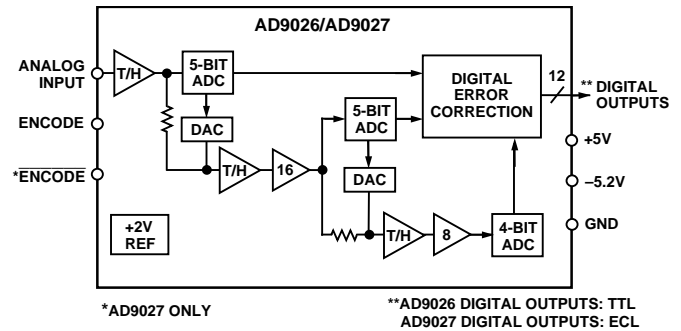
AD9026/AD9027

ANALOG INPUT

ENCODE

*$\overline{\text{ENCODE}}$

T/H

5-BIT ADC

DAC

T/H

16

5-BIT ADC

DAC

T/H

8

4-BIT ADC

DIGITAL ERROR CORRECTION

12

** DIGITAL OUTPUTS

+5V

–5.2V

GND

+2V REF

*AD9027 ONLY

**AD9026 DIGITAL OUTPUTS: TTL
AD9027 DIGITAL OUTPUTS: ECL